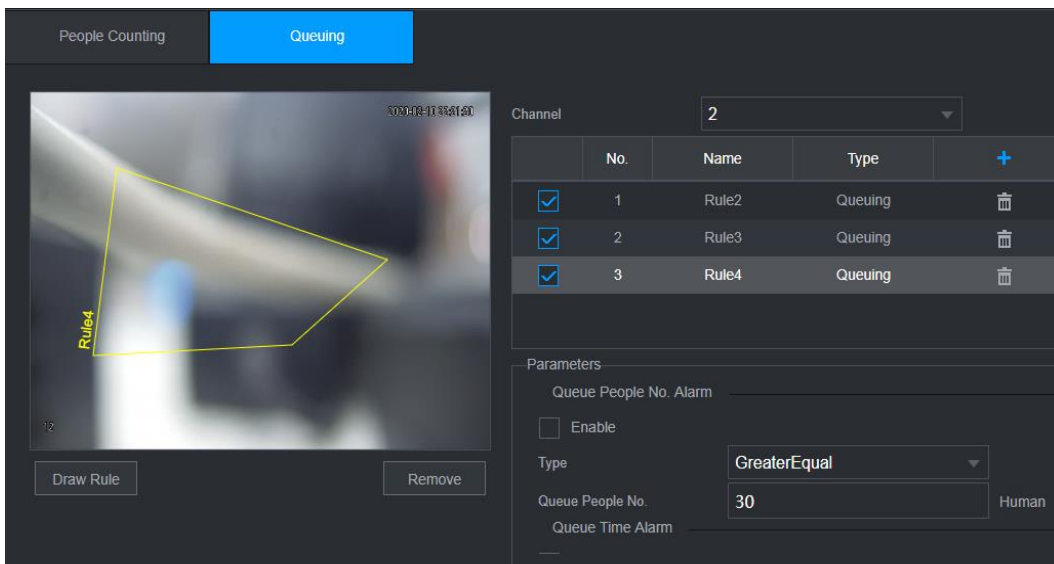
People Counting

Queuing

2020-03-11 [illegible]

Rule4

12

Draw Rule

Remove

Channel

2

| | No. | Name | Type | + |
|---|---|---|---|---|
| ☑ | 1 | Rule2 | Queuing | |
| ☑ | 2 | Rule3 | Queuing | |
| ☑ | 3 | Rule4 | Queuing | |

Parameters

Queue People No. Alarm

Enable

Type

GreaterEqual

Queue People No.

30

Human

Queue Time Alarm